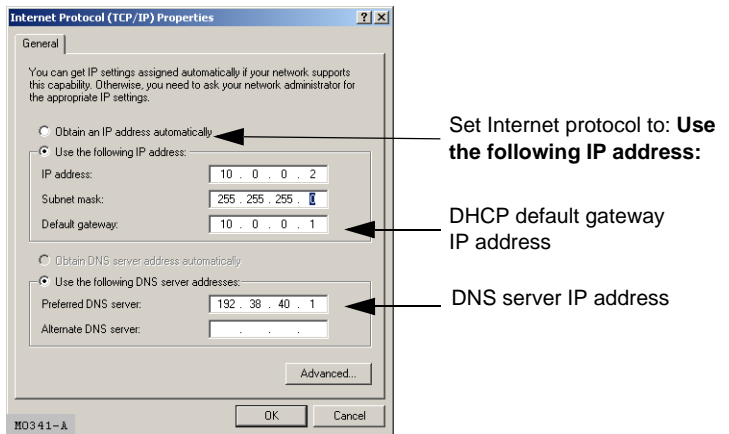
Internet Protocol (TCP/IP) Properties ? X

General

You can get IP settings assigned automatically if your network supports this capability. Otherwise, you need to ask your network administrator for the appropriate IP settings.

Obtain an IP address automatically

Use the following IP address:

IP address: 10 . 0 . 0 . 2

Subnet mask: 255 . 255 . 255 . 0

Default gateway: 10 . 0 . 0 . 1

Obtain DNS server address automatically

Use the following DNS server addresses:

Preferred DNS server: 192 . 38 . 40 . 1

Alternate DNS server: . . .

Advanced...

OK Cancel

M0341-A

Set Internet protocol to: **Use the following IP address:**

DHCP default gateway IP address

DNS server IP address